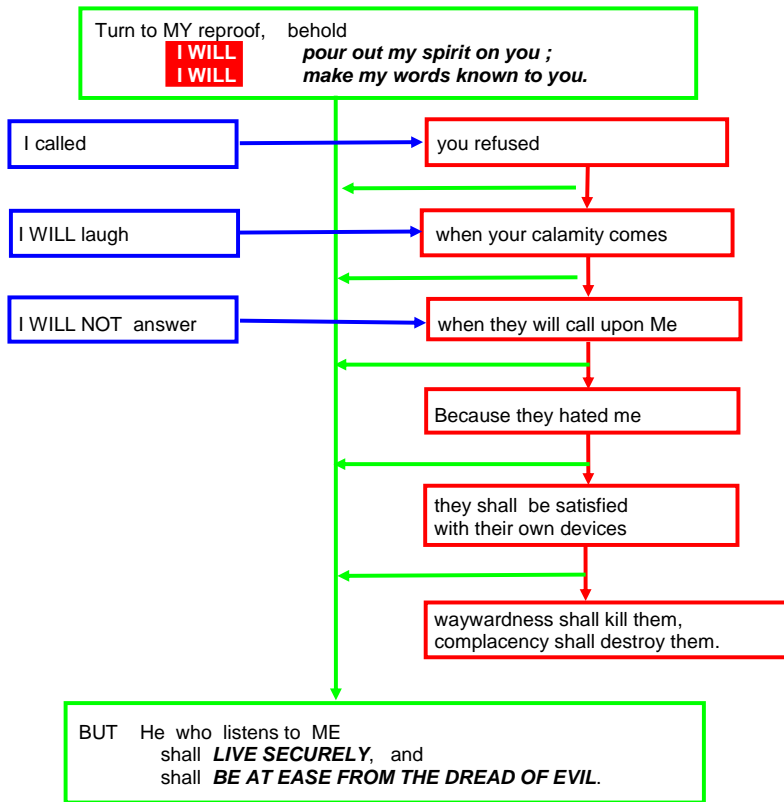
Turn to MY reproof, behold
I WILL pour out my spirit on you ;
I WILL make my words known to you.

I called

you refused

I WILL laugh

when your calamity comes

I WILL NOT answer

when they will call upon Me

Because they hated me

they shall be satisfied with their own devices

waywardness shall kill them, complacency shall destroy them.

BUT He who listens to ME
shall ***LIVE SECURELY***, and
shall ***BE AT EASE FROM THE DREAD OF EVIL***.